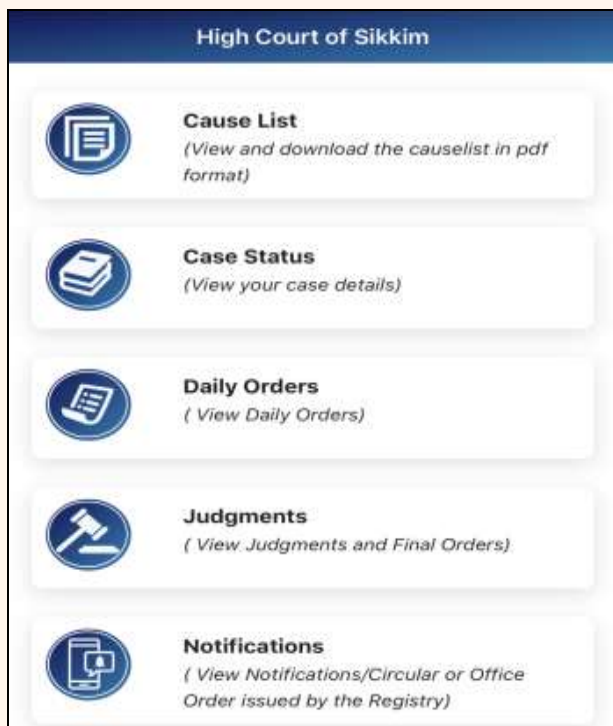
High Court of Sikkim

Cause List
(View and download the causelist in pdf format)

Case Status
(View your case details)

Daily Orders
( View Daily Orders)

Judgments
( View Judgments and Final Orders)

Notifications
( View Notifications/Circular or Office Order issued by the Registry)